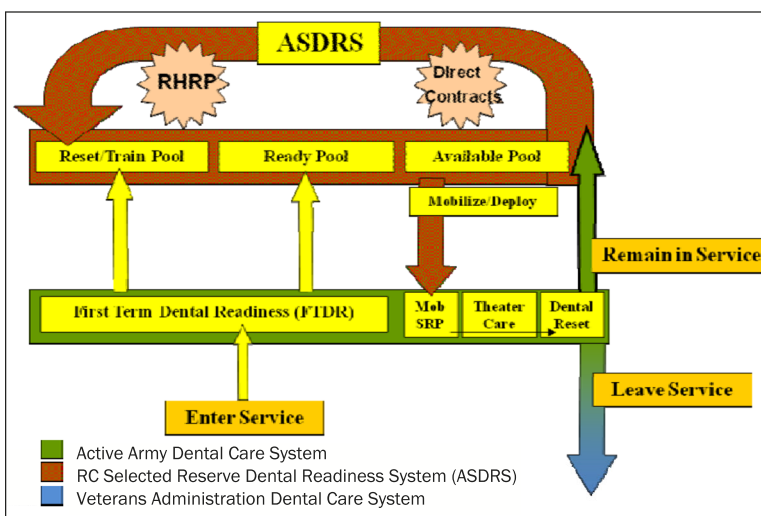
ASDRS

RHRP

Direct Contracts

Reset/Train Pool

Ready Pool

Available Pool

Mobilize/Deploy

Remain in Service

First Term Dental Readiness (FTDR)

Mob SRP

Theater Care

Dental Reset

Leave Service

Enter Service

Active Army Dental Care System

RC Selected Reserve Dental Readiness System (ASDRS)

Veterans Administration Dental Care System